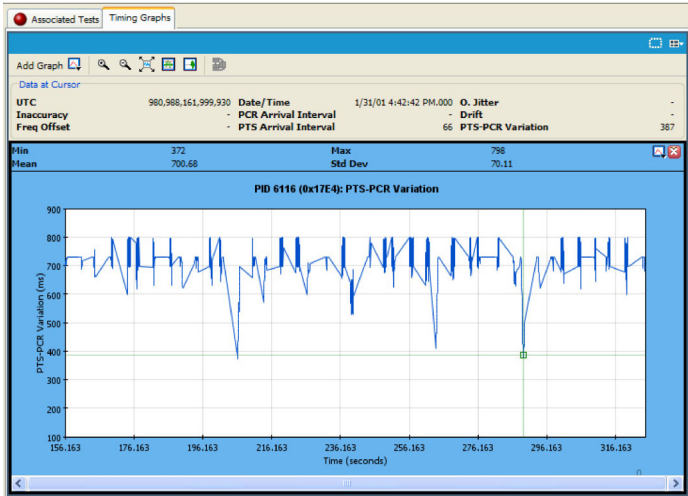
Associated Tests | Timing Graphs

Add Graph

Data at Cursor

| | | | | | |
|---|---|---|---|---|---|
| UTC | 980,988,161,999,930 | Date/Time | 1/31/01 4:42:42 PM.000 | O. Jitter | - |
| Inaccuracy | - | PCR Arrival Interval | - | Drift | - |
| Freq Offset | - | PTS Arrival Interval | 66 | PTS-PCR Variation | 387 |

| | | | |
|---|---|---|---|
| Min | 372 | Max | 798 |
| Mean | 700.68 | Std Dev | 70.11 |

PID 6116 (0x17E4): PTS-PCR Variation

900
800
700
600
500
400
300
200
100

PTS-PCR Variation (ms)

156.163 176.163 196.163 216.163 236.163 256.163 276.163 296.163 316.163

Time (seconds)

0